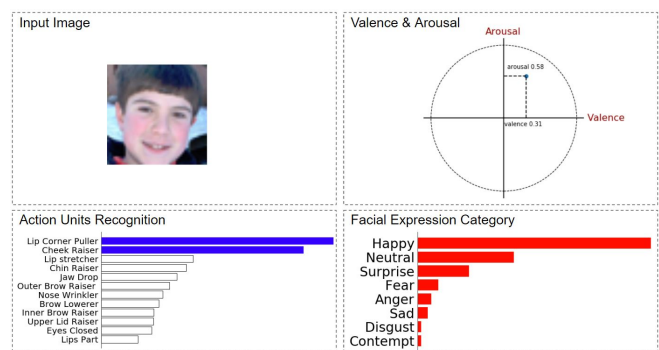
Input Image

Valence & Arousal

Arousal

arousal 0.58

Valence

valence 0.31

Action Units Recognition

Lip Corner Puller
Cheek Raiser
Lip stretcher
Chin Raiser
Jaw Drop
Outer Brow Raiser
Nose Wrinkler
Brow Lowerer
Inner Brow Raiser
Upper Lid Raiser
Eyes Closed
Lips Part

Facial Expression Category

Happy
Neutral
Surprise
Fear
Anger
Sad
Disgust
Contempt